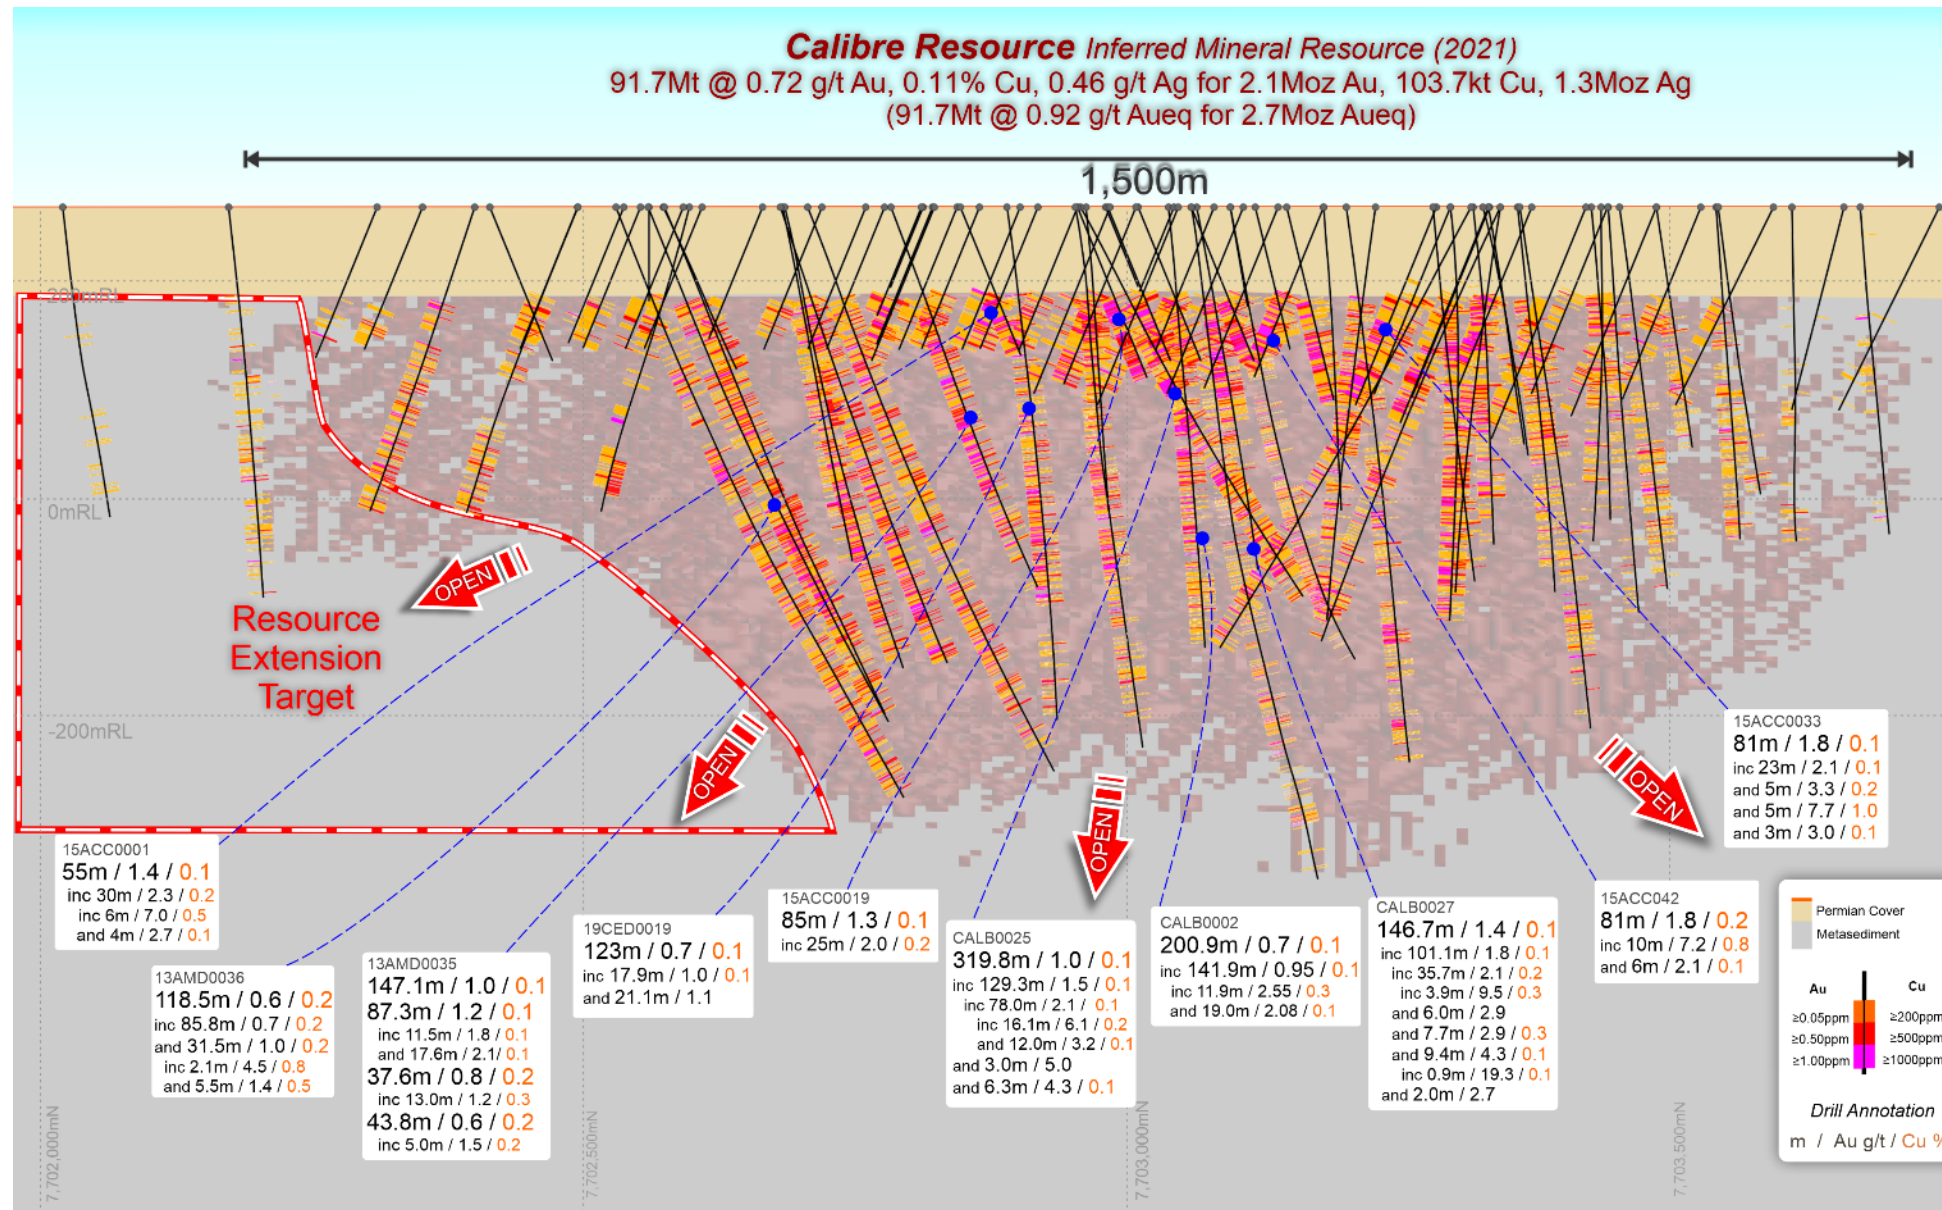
**Calibre Resource** Inferred Mineral Resource (2021)
91.7Mt @ 0.72 g/t Au, 0.11% Cu, 0.46 g/t Ag for 2.1Moz Au, 103.7kt Cu, 1.3Moz Ag
(91.7Mt @ 0.92 g/t Aueq for 2.7Moz Aueq)

1,500m

200mRL

0mRL

-200mRL

OPEN

Resource Extension Target

OPEN

OPEN

OPEN

15ACC0033
81m / 1.8 / 0.1
inc 23m / 2.1 / 0.1
and 5m / 3.3 / 0.2
and 5m / 7.7 / 1.0
and 3m / 3.0 / 0.1

15ACC0001
55m / 1.4 / 0.1
inc 30m / 2.3 / 0.2
inc 6m / 7.0 / 0.5
and 4m / 2.7 / 0.1

15ACC0019
85m / 1.3 / 0.1
inc 25m / 2.0 / 0.2

19CED0019
123m / 0.7 / 0.1
inc 17.9m / 1.0 / 0.1
and 21.1m / 1.1

CALB0025
319.8m / 1.0 / 0.1
inc 129.3m / 1.5 / 0.1
inc 78.0m / 2.1 / 0.1
inc 16.1m / 6.1 / 0.2
and 12.0m / 3.2 / 0.1
and 3.0m / 5.0
and 6.3m / 4.3 / 0.1

CALB0002
200.9m / 0.7 / 0.1
inc 141.9m / 0.95 / 0.1
inc 11.9m / 2.55 / 0.3
and 19.0m / 2.08 / 0.1

CALB0027
146.7m / 1.4 / 0.1
inc 101.1m / 1.8 / 0.1
inc 35.7m / 2.1 / 0.2
inc 3.9m / 9.5 / 0.3
and 6.0m / 2.9
and 7.7m / 2.9 / 0.3
and 9.4m / 4.3 / 0.1
inc 0.9m / 19.3 / 0.1
and 2.0m / 2.7

15ACC042
81m / 1.8 / 0.2
inc 10m / 7.2 / 0.8
and 6m / 2.1 / 0.1

13AMD0036
118.5m / 0.6 / 0.2
inc 85.8m / 0.7 / 0.2
and 31.5m / 1.0 / 0.2
inc 2.1m / 4.5 / 0.8
and 5.5m / 1.4 / 0.5

13AMD0035
147.1m / 1.0 / 0.1
87.3m / 1.2 / 0.1
inc 11.5m / 1.8 / 0.1
and 17.6m / 2.1/ 0.1
37.6m / 0.8 / 0.2
inc 13.0m / 1.2 / 0.3
43.8m / 0.6 / 0.2
inc 5.0m / 1.5 / 0.2

Permian Cover
Metasediment
Au
Cu
≥0.05ppm
≥0.50ppm
≥1.00ppm
≥200ppm
≥500ppm
≥1000ppm
Drill Annotation
m / Au g/t / Cu %

7,702,000mN
7,702,500mN
7,703,000mN
7,703,500mN